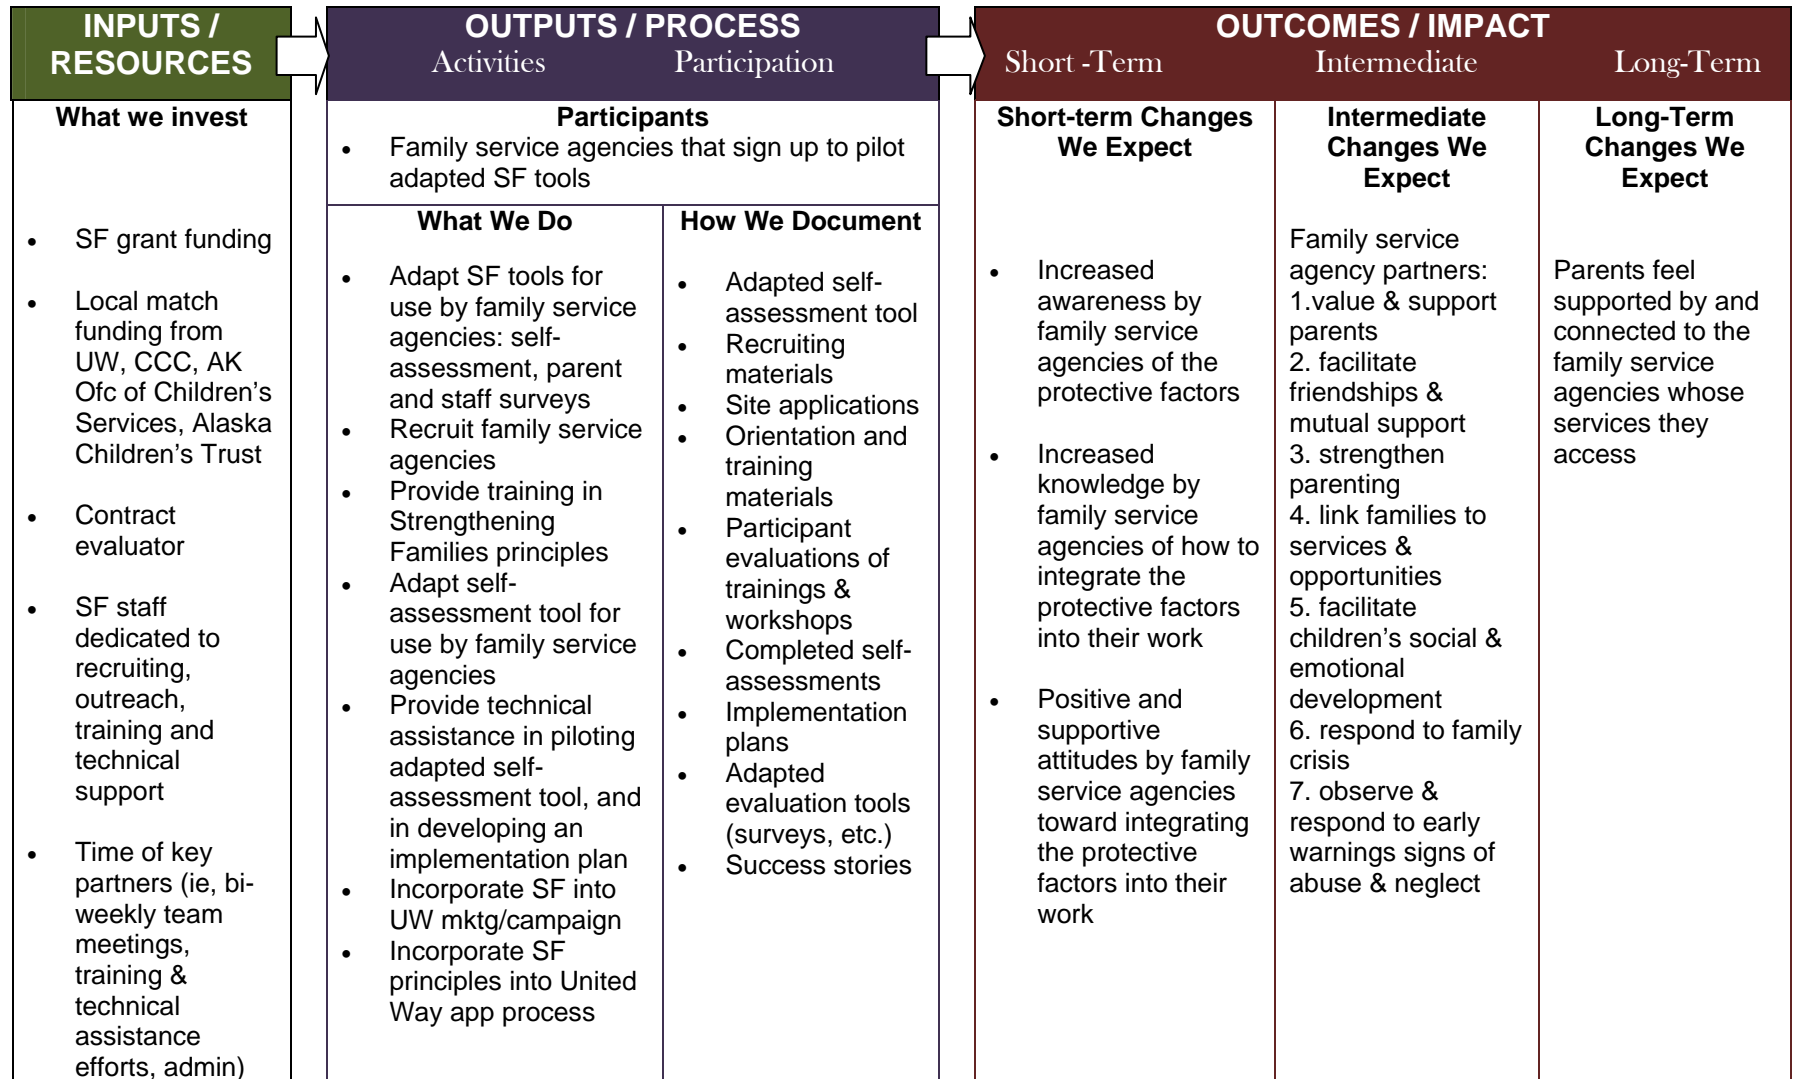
INPUTS / RESOURCES

OUTPUTS / PROCESS
Activities Participation

OUTCOMES / IMPACT
Short -Term Intermediate Long-Term

What we invest

- SF grant funding
- Local match funding from UW, CCC, AK Ofc of Children's Services, Alaska Children's Trust
- Contract evaluator
- SF staff dedicated to recruiting, outreach, training and technical support
- Time of key partners (ie, bi-weekly team meetings, training & technical assistance efforts, admin)

Participants
- Family service agencies that sign up to pilot adapted SF tools

What We Do
- Adapt SF tools for use by family service agencies: self-assessment, parent and staff surveys
- Recruit family service agencies
- Provide training in Strengthening Families principles
- Adapt self-assessment tool for use by family service agencies
- Provide technical assistance in piloting adapted self-assessment tool, and in developing an implementation plan
- Incorporate SF into UW mktg/campaign
- Incorporate SF principles into United Way app process

How We Document
- Adapted self-assessment tool
- Recruiting materials
- Site applications
- Orientation and training materials
- Participant evaluations of trainings & workshops
- Completed self-assessments
- Implementation plans
- Adapted evaluation tools (surveys, etc.)
- Success stories

Short-term Changes We Expect
- Increased awareness by family service agencies of the protective factors
- Increased knowledge by family service agencies of how to integrate the protective factors into their work
- Positive and supportive attitudes by family service agencies toward integrating the protective factors into their work

Intermediate Changes We Expect

Family service agency partners:
1.value & support parents
2. facilitate friendships & mutual support
3. strengthen parenting
4. link families to services & opportunities
5. facilitate children's social & emotional development
6. respond to family crisis
7. observe & respond to early warnings signs of abuse & neglect

Long-Term Changes We Expect

Parents feel supported by and connected to the family service agencies whose services they access